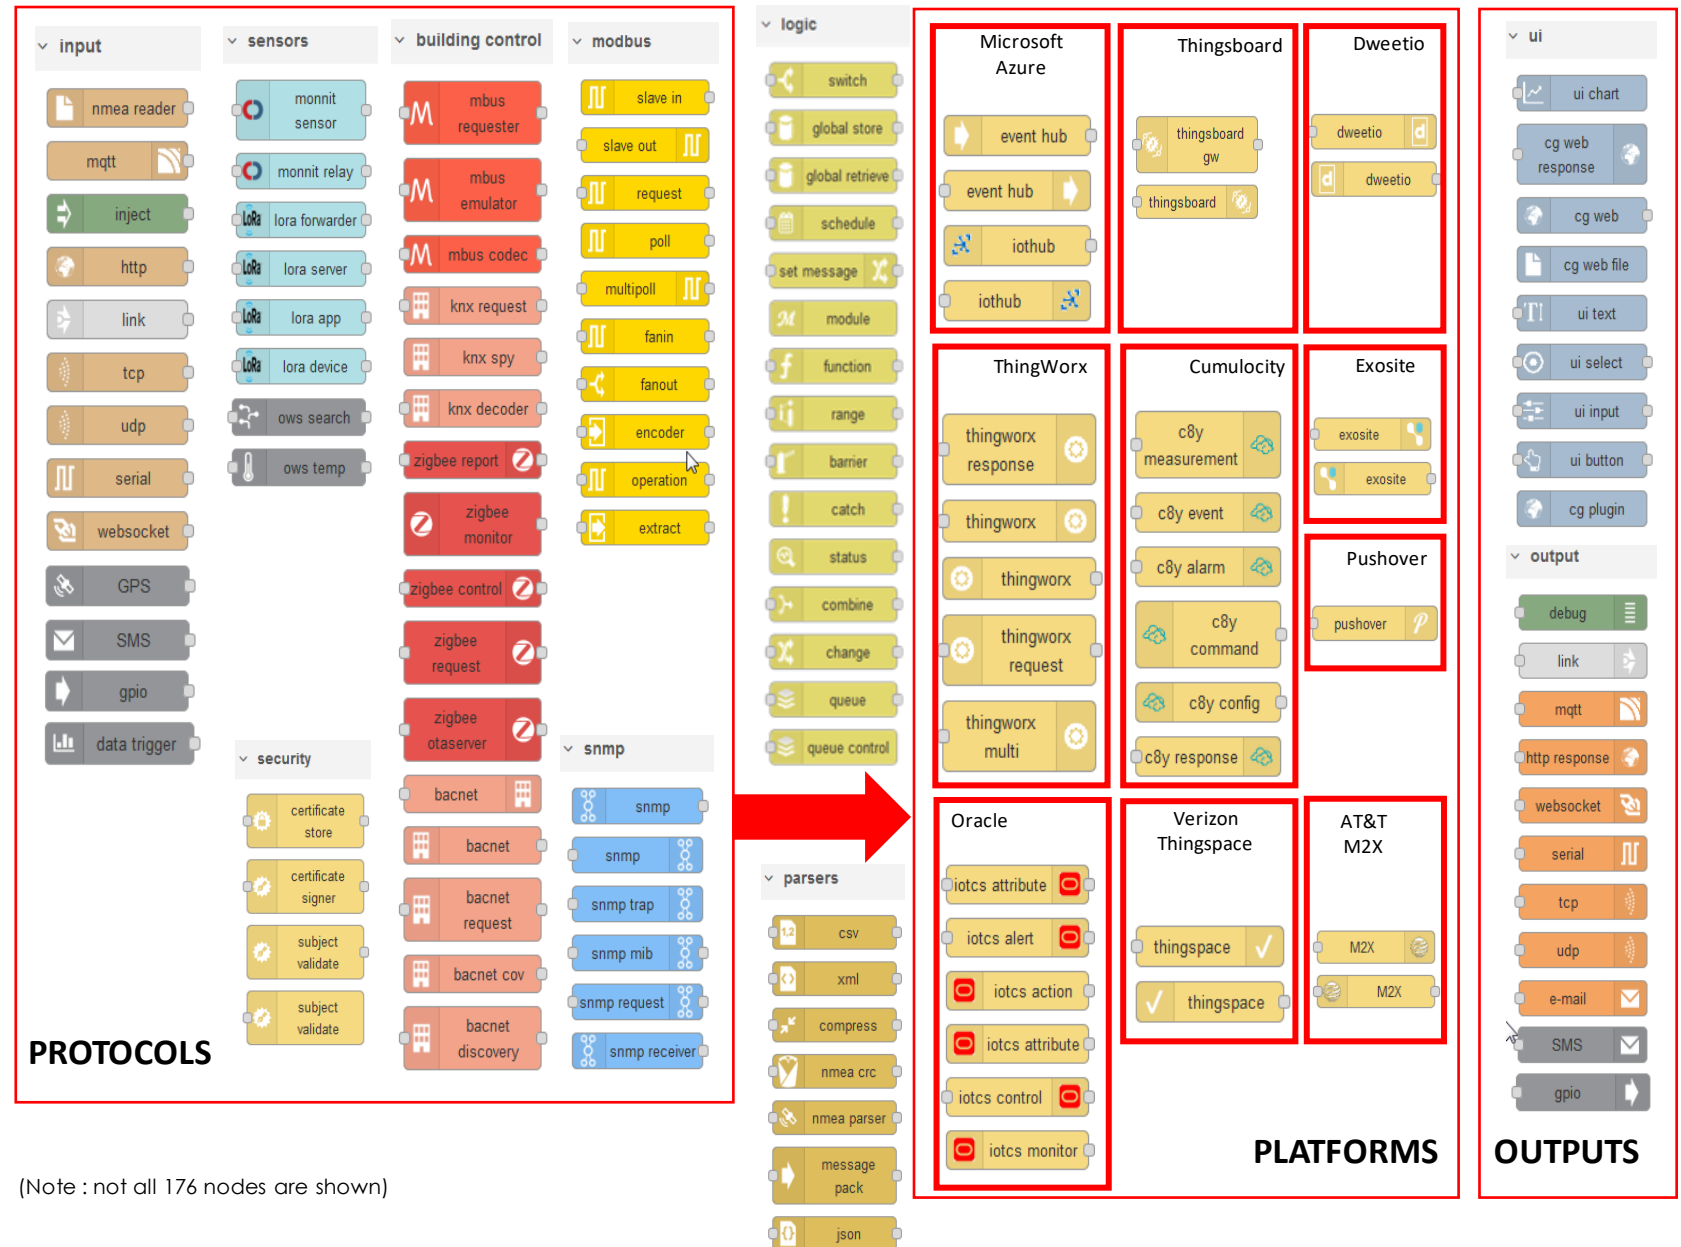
input
nmea reader
mqtt
inject
http
link
tcp
udp
serial
websocket
GPS
SMS
gpio
data trigger

sensors
monnit sensor
monnit relay
lora forwarder
lora server
lora app
lora device
ows search
ows temp

security
certificate store
certificate signer
subject validate
subject validate

building control
mbus requester
mbus emulator
mbus codec
knx request
knx spy
knx decoder
zigbee report
zigbee monitor
zigbee control
zigbee request
zigbee otaserver
bacnet
bacnet
bacnet request
bacnet cov
bacnet discovery

modbus
slave in
slave out
request
poll
multipoll
fanin
fanout
encoder
operation
extract

snmp
snmp
snmp
snmp trap
snmp mib
snmp request
snmp receiver

PROTOCOLS

logic
switch
global store
global retrieve
schedule
set message
module
function
range
barrier
catch
status
combine
change
queue
queue control

parsers
csv
xml
compress
nmea crc
nmea parser
message pack
json

Microsoft Azure
event hub
event hub
iothub
iothub

Thingsboard
thingsboard gw
thingsboard

Dweetio
dweetio
dweetio

ThingWorx
thingworx response
thingworx
thingworx
thingworx request
thingworx multi

Cumulocity
c8y measurement
c8y event
c8y alarm
c8y command
c8y config
c8y response

Exosite
exosite
exosite

Pushover
pushover

Oracle
iotcs attribute
iotcs alert
iotcs action
iotcs attribute
iotcs control
iotcs monitor

Verizon Thingspace
thingspace
thingspace

AT&T M2X
M2X
M2X

PLATFORMS

ui
ui chart
cg web response
cg web
cg web file
ui text
ui select
ui input
ui button
cg plugin

output
debug
link
mqtt
http response
websocket
serial
tcp
udp
e-mail
SMS
gpio

OUTPUTS

(Note : not all 176 nodes are shown)